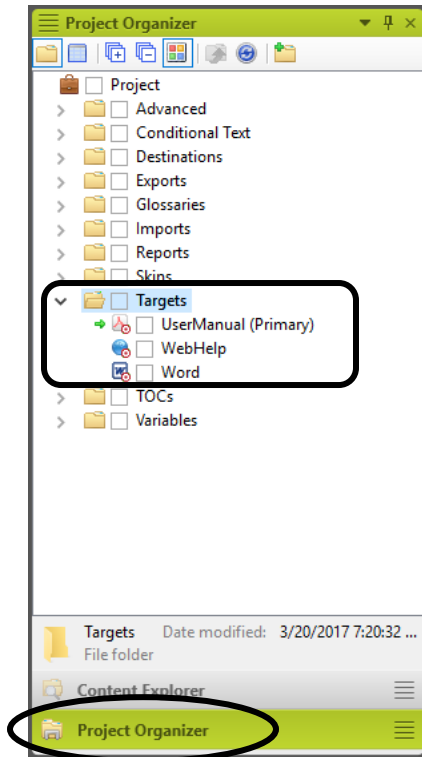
Project Organizer

Project
Advanced
Conditional Text
Destinations
Exports
Glossaries
Imports
Reports
Skins
Targets
UserManual (Primary)
WebHelp
Word
TOCs
Variables

Targets Date modified: 3/20/2017 7:20:32 ...
File folder

Content Explorer

Project Organizer